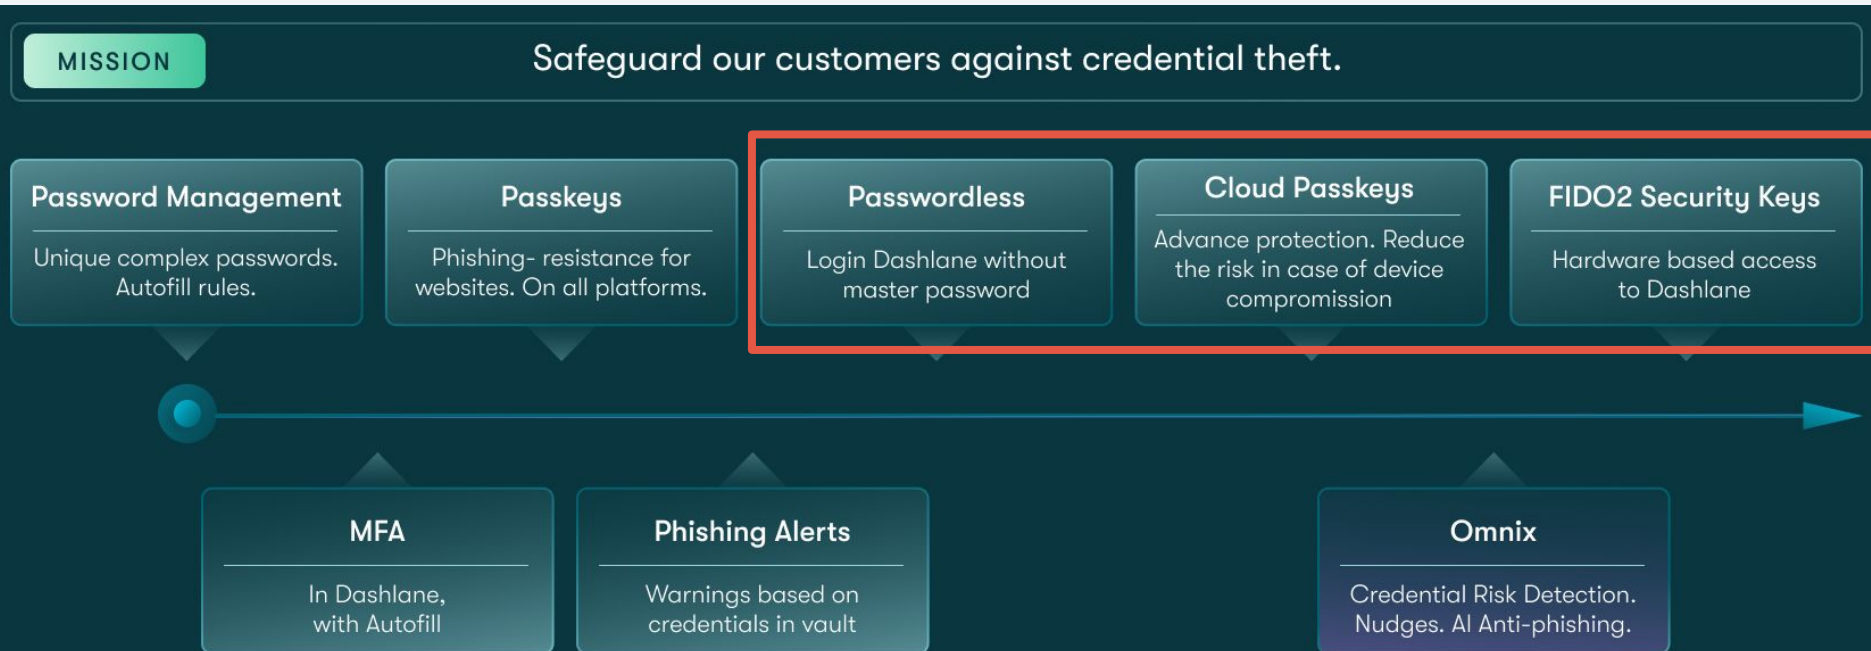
MISSION

Safeguard our customers against credential theft.

Password Management

Unique complex passwords. Autofill rules.

Passkeys

Phishing- resistance for websites. On all platforms.

Passwordless

Login Dashlane without master password

Cloud Passkeys

Advance protection. Reduce the risk in case of device compromission

FIDO2 Security Keys

Hardware based access to Dashlane

MFA

In Dashlane, with Autofill

Phishing Alerts

Warnings based on credentials in vault

Omnix

Credential Risk Detection. Nudges. AI Anti-phishing.